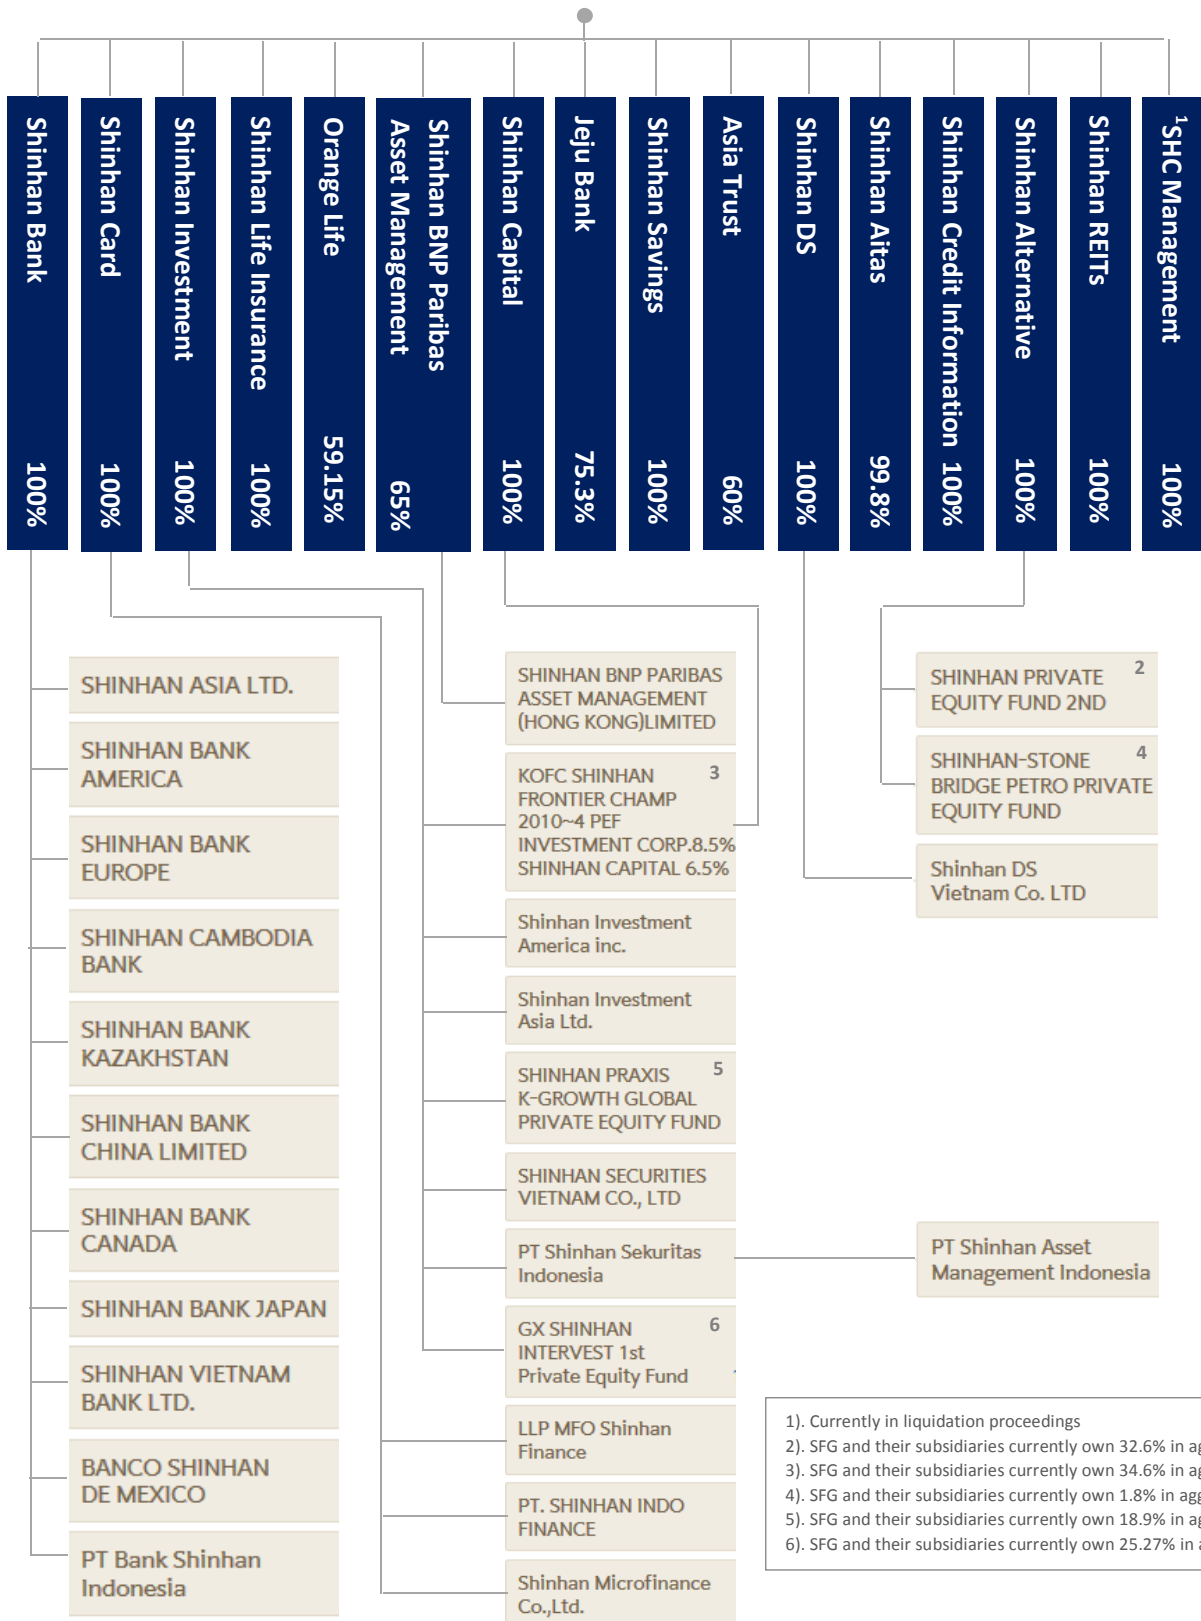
Shinhan Bank 100%

Shinhan Card 100%

Shinhan Investment 100%

Shinhan Life Insurance 100%

Orange Life 59.15%

Shinhan BNP Paribas Asset Management 65%

Shinhan Capital 100%

Jeju Bank 75.3%

Shinhan Savings 100%

Asia Trust 60%

Shinhan DS 100%

Shinhan Aitas 99.8%

Shinhan Credit Information 100%

Shinhan Alternative 100%

Shinhan REITs 100%

$^1$SHC Management 100%

SHINHAN ASIA LTD.

SHINHAN BANK AMERICA

SHINHAN BANK EUROPE

SHINHAN CAMBODIA BANK

SHINHAN BANK KAZAKHSTAN

SHINHAN BANK CHINA LIMITED

SHINHAN BANK CANADA

SHINHAN BANK JAPAN

SHINHAN VIETNAM BANK LTD.

BANCO SHINHAN DE MEXICO

PT Bank Shinhan Indonesia

SHINHAN BNP PARIBAS ASSET MANAGEMENT (HONG KONG)LIMITED

KOFC SHINHAN FRONTIER CHAMP 2010~4 PEF INVESTMENT CORP.8.5% SHINHAN CAPITAL 6.5% 3

Shinhan Investment America inc.

Shinhan Investment Asia Ltd.

SHINHAN PRAXIS K-GROWTH GLOBAL PRIVATE EQUITY FUND 5

SHINHAN SECURITIES VIETNAM CO., LTD

PT Shinhan Sekuritas Indonesia

GX SHINHAN INTERVEST 1st Private Equity Fund 6

LLP MFO Shinhan Finance

PT. SHINHAN INDO FINANCE

Shinhan Microfinance Co.,Ltd.

SHINHAN PRIVATE EQUITY FUND 2ND 2

SHINHAN-STONE BRIDGE PETRO PRIVATE EQUITY FUND 4

Shinhan DS Vietnam Co. LTD

PT Shinhan Asset Management Indonesia

1). Currently in liquidation proceedings
2). SFG and their subsidiaries currently own 32.6% in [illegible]
3). SFG and their subsidiaries currently own 34.6% in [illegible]
4). SFG and their subsidiaries currently own 1.8% in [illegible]
5). SFG and their subsidiaries currently own 18.9% in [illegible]
6). SFG and their subsidiaries currently own 25.27% in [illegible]